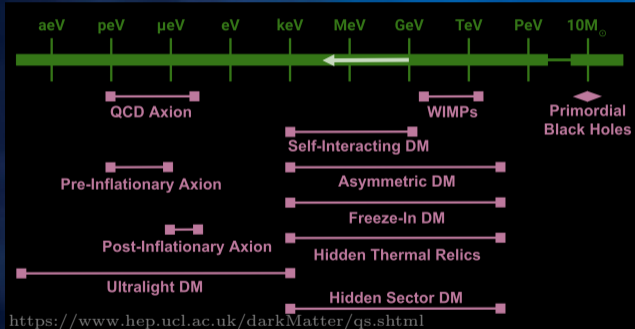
aeV peV μeV eV keV MeV GeV TeV PeV $10M_{\odot}$

QCD Axion

WIMPs

Primordial Black Holes

Self-Interacting DM

Pre-Inflationary Axion

Asymmetric DM

Freeze-In DM

Post-Inflationary Axion

Hidden Thermal Relics

Ultralight DM

Hidden Sector DM

https://www.hep.ucl.ac.uk/darkMatter/qs.shtml